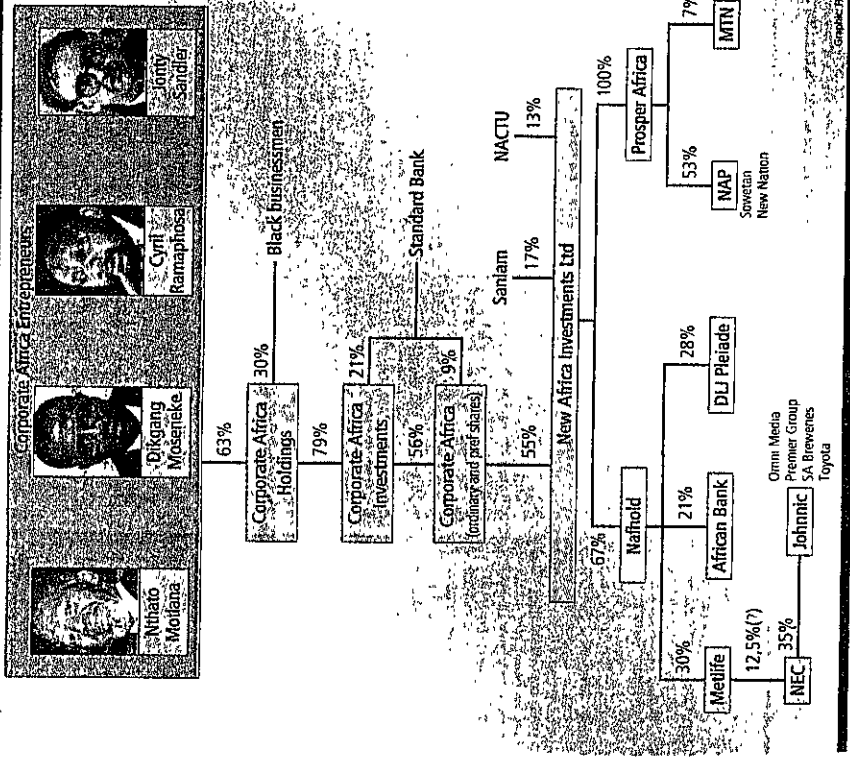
Corporate Africa Entrepreneurs

Nthato Motlana

Dikgang Moseneke

Cyril Ramaphosa

Jonty Sandler

63%

Corporate Africa Holdings

30%

Black businessmen

79%

Corporate Africa Investments

21%

Standard Bank

56%

9%

Corporate Africa (ordinary and pref shares)

55%

Sanlam

17%

NACTU

13%

New Africa Investments Ltd

67%

Nafhold

30%

Metlife

12,5%(?)

35%

NEC

Johnnic

Omni Media
Premier Group
SA Breweries
Toyota

21%

African Bank

28%

DLJ Pleiade

100%

Prosper Africa

53%

NAP

Sowetan
New Nation

7%

MTN

Graphic: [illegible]